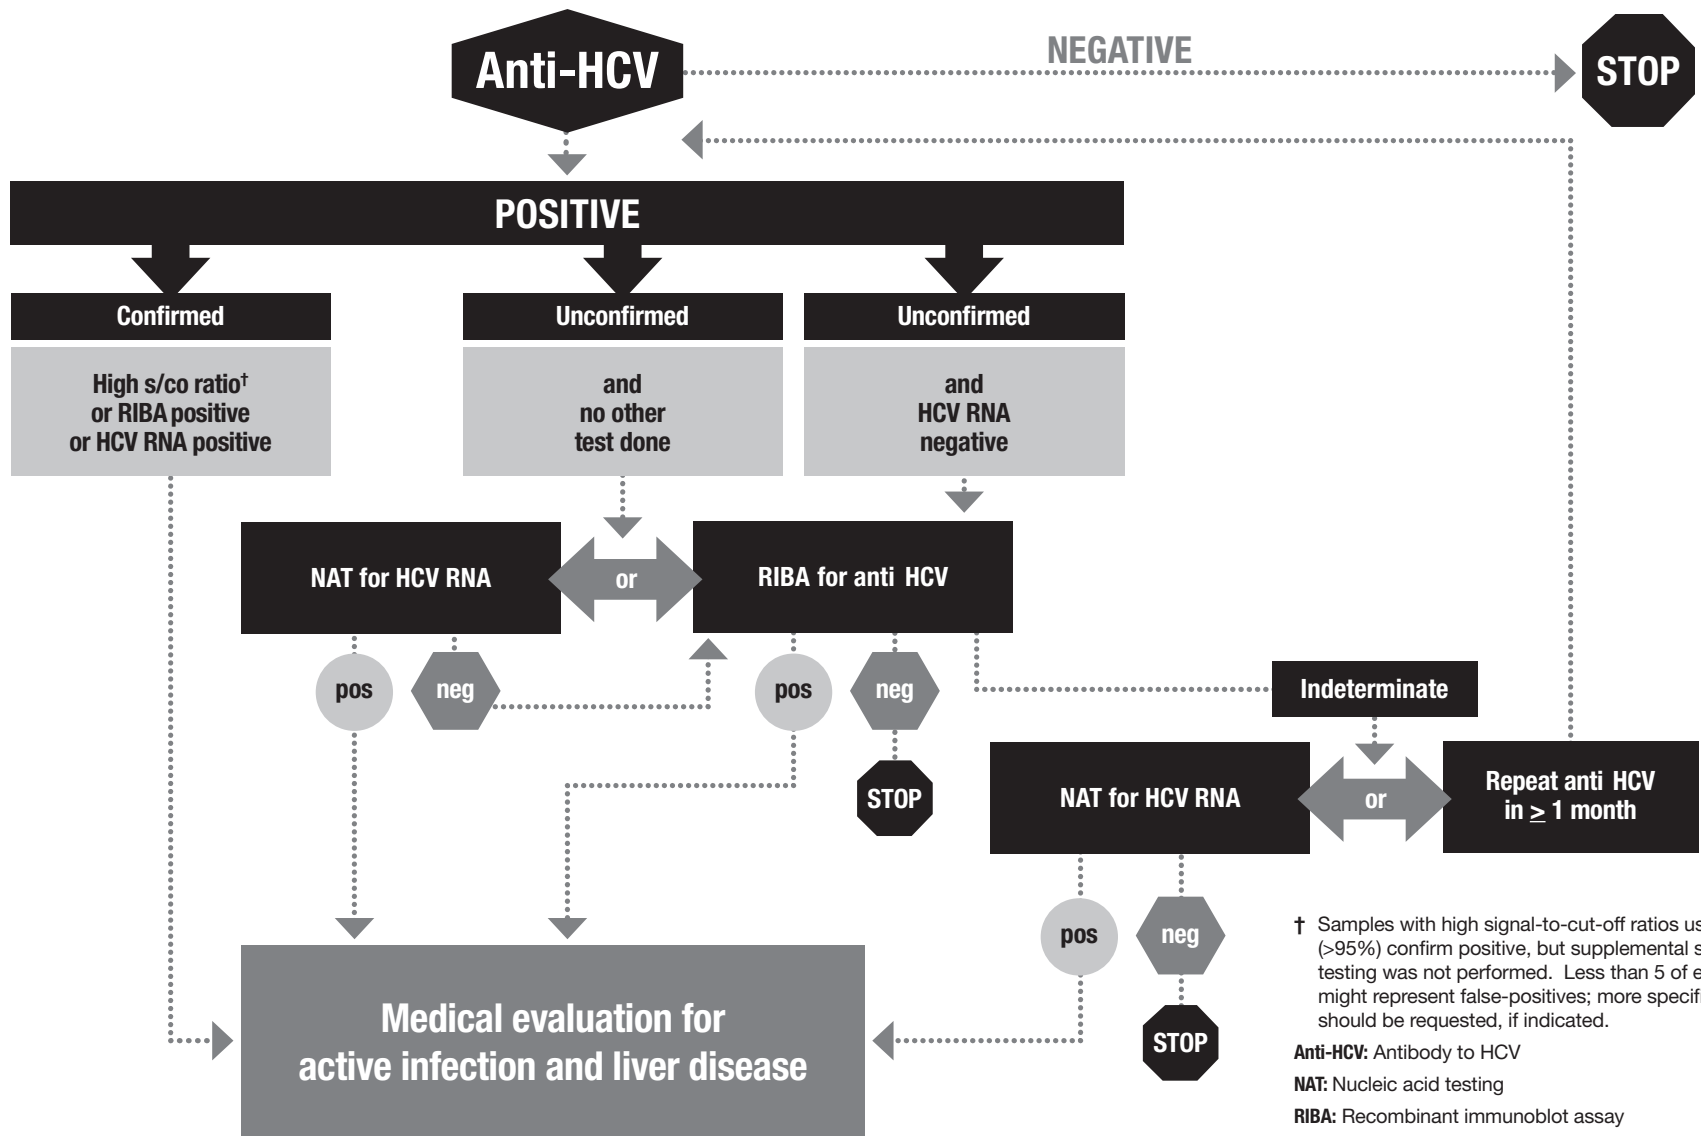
Anti-HCV

NEGATIVE

STOP

POSITIVE

Confirmed

High s/co ratio†
or RIBA positive
or HCV RNA positive

Unconfirmed

and
no other
test done

Unconfirmed

and
HCV RNA
negative

NAT for HCV RNA

or

RIBA for anti HCV

pos

neg

pos

neg

STOP

Indeterminate

NAT for HCV RNA

or

Repeat anti HCV
in $\geq$ 1 month

pos

neg

STOP

Medical evaluation for
active infection and liver disease

† Samples with high signal-to-cut-off ratios us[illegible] (>95%) confirm positive, but supplemental s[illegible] testing was not performed. Less than 5 of e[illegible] might represent false-positives; more specif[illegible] should be requested, if indicated.

Anti-HCV: Antibody to HCV

NAT: Nucleic acid testing

RIBA: Recombinant immunoblot assay